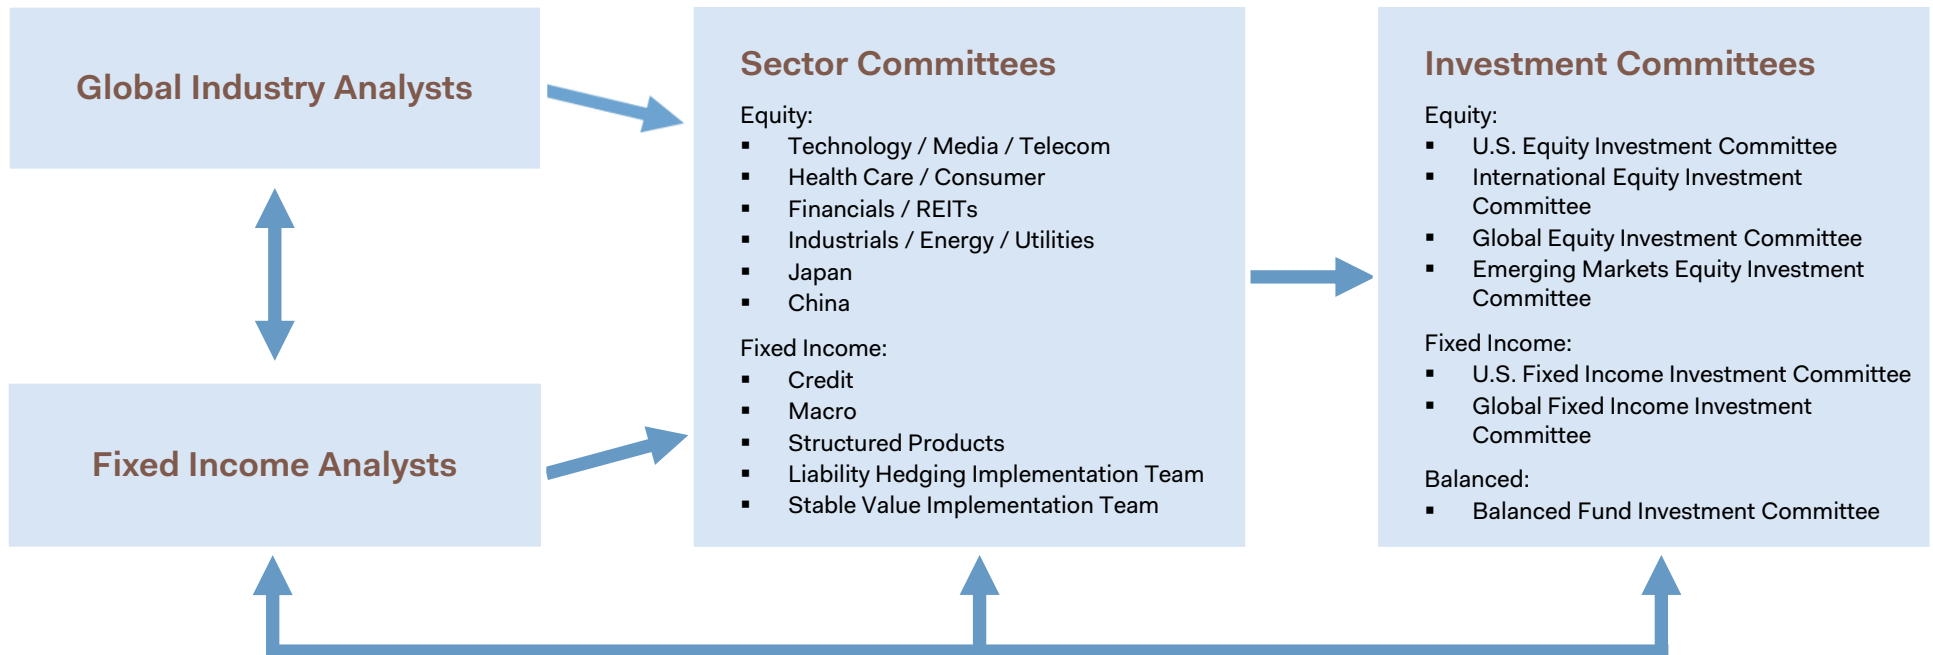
Global Industry Analysts

Fixed Income Analysts

Sector Committees

Equity:
▪ Technology / Media / Telecom
▪ Health Care / Consumer
▪ Financials / REITs
▪ Industrials / Energy / Utilities
▪ Japan
▪ China

Fixed Income:
▪ Credit
▪ Macro
▪ Structured Products
▪ Liability Hedging Implementation Team
▪ Stable Value Implementation Team

Investment Committees

Equity:
▪ U.S. Equity Investment Committee
▪ International Equity Investment Committee
▪ Global Equity Investment Committee
▪ Emerging Markets Equity Investment Committee

Fixed Income:
▪ U.S. Fixed Income Investment Committee
▪ Global Fixed Income Investment Committee

Balanced:
▪ Balanced Fund Investment Committee